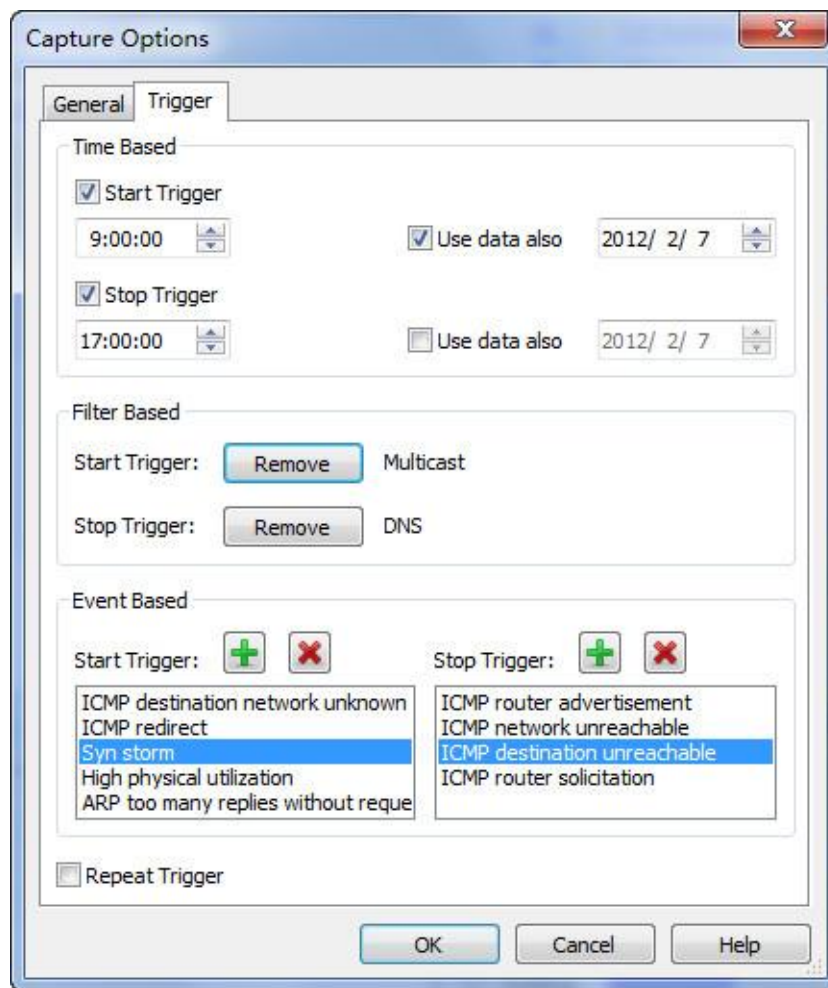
Capture Options

General Trigger

Time Based

Start Trigger

9:00:00

Use data also 2012/ 2/ 7

Stop Trigger

17:00:00

Use data also 2012/ 2/ 7

Filter Based

Start Trigger: Remove Multicast

Stop Trigger: Remove DNS

Event Based

Start Trigger:

Stop Trigger:

ICMP destination network unknown
ICMP redirect
Syn storm
High physical utilization
ARP too many replies without reque

ICMP router advertisement
ICMP network unreachable
ICMP destination unreachable
ICMP router solicitation

Repeat Trigger

OK Cancel Help